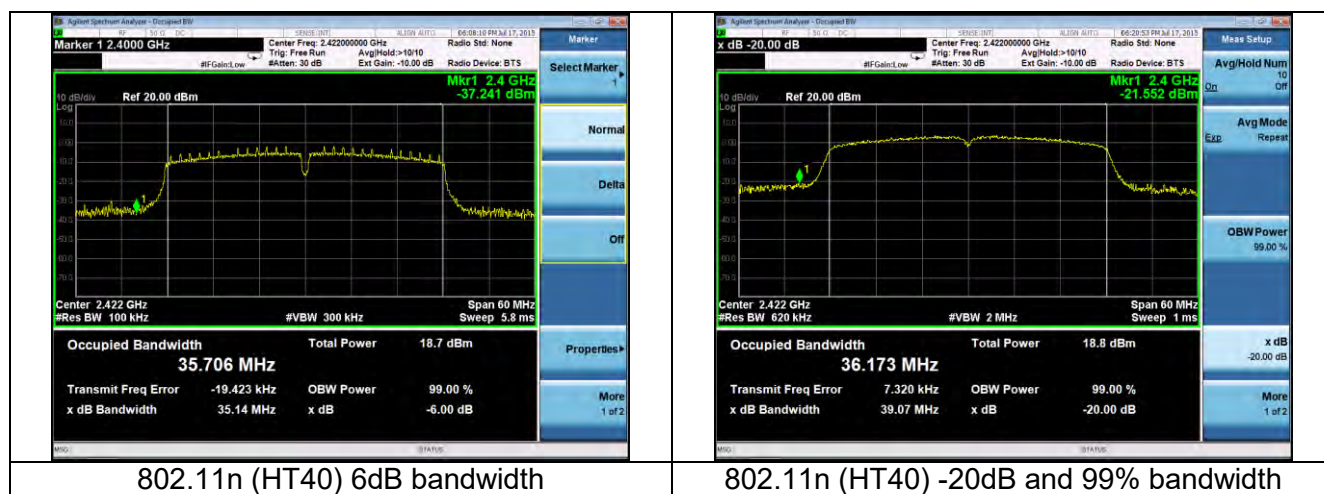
Agilent Spectrum Analyzer - Occupied BW

RF 50 Ω DC SENSE:INT ALIGN AUTO 06:08:10 PM Jul 17, 2015

Marker 1 2.4000 GHz

Center Freq: 2.422000000 GHz
Trig: Free Run Avg|Hold:>10/10
#IFGain:Low #Atten: 30 dB Ext Gain: -10.00 dB

Radio Std: None
Radio Device: BTS

Marker

Select Marker 1

Mkr1 2.4 GHz
-37.241 dBm

10 dB/div Ref 20.00 dBm
Log

Normal

Delta

Off

Center 2.422 GHz
#Res BW 100 kHz

#VBW 300 kHz

Span 60 MHz
Sweep 5.8 ms

| Occupied Bandwidth | | Total Power | 18.7 dBm |
|---|---|---|---|
| 35.706 MHz | | | |
| Transmit Freq Error | -19.423 kHz | OBW Power | 99.00 % |
| x dB Bandwidth | 35.14 MHz | x dB | -6.00 dB |

Properties

More 1 of 2

MSG STATUS

Agilent Spectrum Analyzer - Occupied BW

RF 50 Ω DC SENSE:INT ALIGN AUTO 06:20:53 PM Jul 17, 2015

x dB -20.00 dB

Center Freq: 2.422000000 GHz
Trig: Free Run Avg|Hold:>10/10
#IFGain:Low #Atten: 30 dB Ext Gain: -10.00 dB

Radio Std: None
Radio Device: BTS

Meas Setup

Avg/Hold Num 10
On Off

Mkr1 2.4 GHz
-21.552 dBm

10 dB/div Ref 20.00 dBm
Log

Avg Mode
Exp Repeat

OBW Power 99.00 %

Center 2.422 GHz
#Res BW 620 kHz

#VBW 2 MHz

Span 60 MHz
Sweep 1 ms

| Occupied Bandwidth | | Total Power | 18.8 dBm |
|---|---|---|---|
| 36.173 MHz | | | |
| Transmit Freq Error | 7.320 kHz | OBW Power | 99.00 % |
| x dB Bandwidth | 39.07 MHz | x dB | -20.00 dB |

x dB -20.00 dB

More 1 of 2

MSG STATUS

802.11n (HT40) 6dB bandwidth

802.11n (HT40) -20dB and 99% bandwidth